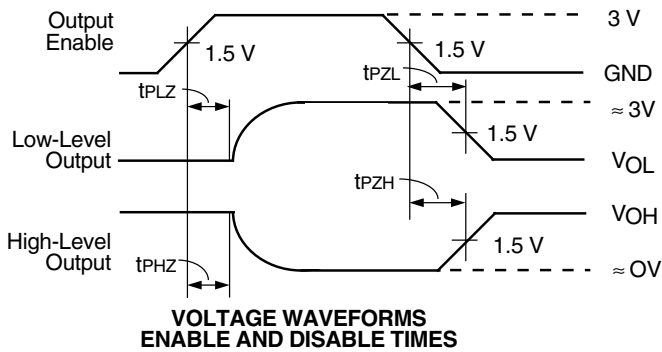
Output Enable

1.5 V

1.5 V

3 V

GND

$t_{PLZ}$

$t_{PZL}$

≈ 3V

Low-Level Output

1.5 V

$V_{OL}$

$t_{PZH}$

$V_{OH}$

High-Level Output

1.5 V

$t_{PHZ}$

≈ OV

VOLTAGE WAVEFORMS
ENABLE AND DISABLE TIMES